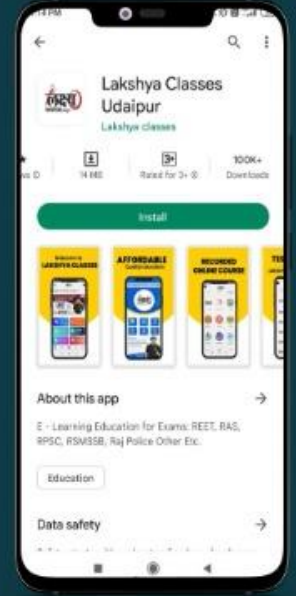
Lakshya Classes Udaipur

Lakshya classes

14 MB

3+

Rated for 3+

100K+

Downloads

Install

AFFORDABLE

RECORDED ONLINE COURSE

About this app

E - Learning Education for Exams: REET, RAS, RPSC, RSMSSB, Raj Police Other Etc.

Education

Data safety